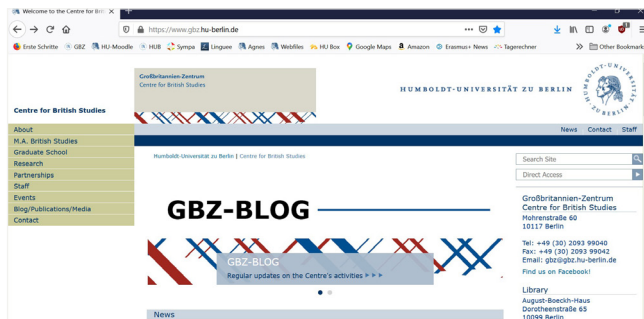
Welcome to the Centre for Briti ×
https://www.gbz.hu-berlin.de
Erste Schritte GBZ HUB HU-Moodle HUB Sympa Linguee Agnes Webfiles HU Box Google Maps Amazon Erasmus+ News Tagerechner » Other Bookmarks

Großbritannien-Zentrum
Centre for British Studies

HUMBOLDT-UNIVERSITÄT ZU BERLIN

HUMBOLDT-UNIVERSITÄT ZU BERLIN

Centre for British Studies

News Contact Staff

About
M.A. British Studies
Graduate School
Research
Partnerships
Staff
Events
Blog/Publications/Media
Contact

Humboldt-Universität zu Berlin | Centre for British Studies

GBZ-BLOG

GBZ-BLOG
Regular updates on the Centre's activities ▸▸▸

News

Search Site
Direct Access

Großbritannien-Zentrum
Centre for British Studies
Mohrenstraße 60
10117 Berlin

Tel: +49 (30) 2093 99040
Fax: +49 (30) 2093 99042
Email: gbz@gbz.hu-berlin.de
Find us on Facebook!

Library
August-Boeckh-Haus
Dorotheenstraße 65
10099 Berlin